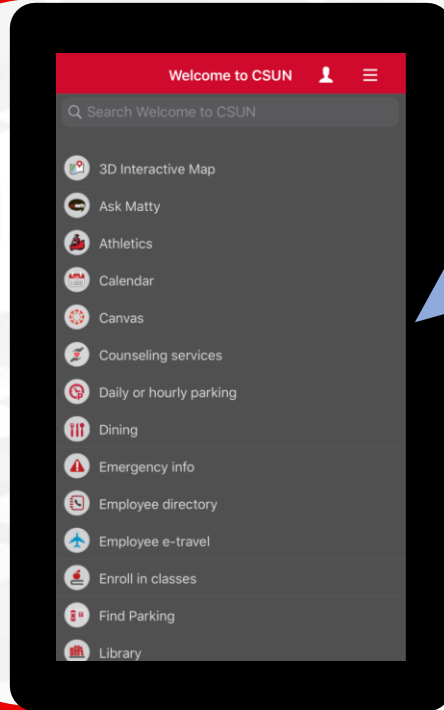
Welcome to CSUN

Search Welcome to CSUN

3D Interactive Map
Ask Matty
Athletics
Calendar
Canvas
Counseling services
Daily or hourly parking
Dining
Emergency info
Employee directory
Employee e-travel
Enroll in classes
Find Parking
Library